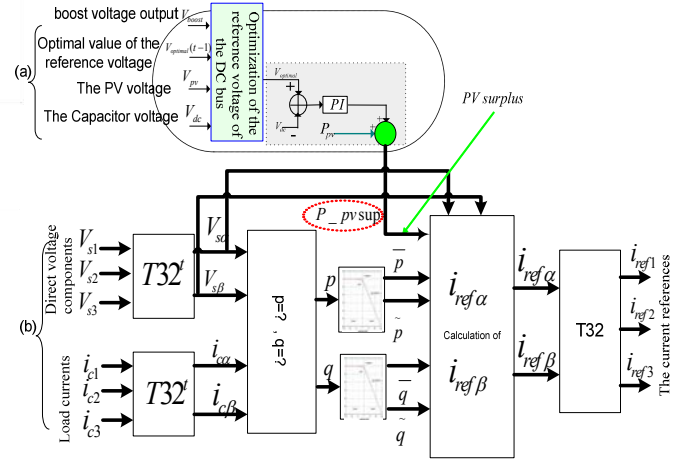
boost voltage output $V_{boost}$

Optimal value of the reference voltage $V_{optimal}(t-1)$

The PV voltage $V_{pv}$

The Capacitor voltage $V_{dc}$

(a)

Optimization of the reference voltage of the DC bus

$V_{optimal}$

+

-

$PI$

$V_{dc}$

$P_{pv}$

+

+

PV surplus

$P\_pv\sup$

(b)

Direct voltage components

$V_{s1}$

$V_{s2}$

$V_{s3}$

$T32^t$

$V_{s\alpha}$

$V_{s\beta}$

Load currents

$i_{c1}$

$i_{c2}$

$i_{c3}$

$T32^t$

$i_{c\alpha}$

$i_{c\beta}$

¿=b , ¿=d

$p$

$\overline{p}$

$\tilde{p}$

$q$

$\overline{q}$

$\tilde{q}$

$i_{ref\alpha}$

Calculation of

$i_{ref\beta}$

$i_{ref\alpha}$

$i_{ref\beta}$

T32

$i_{ref1}$

$i_{ref2}$

$i_{ref3}$

The current references